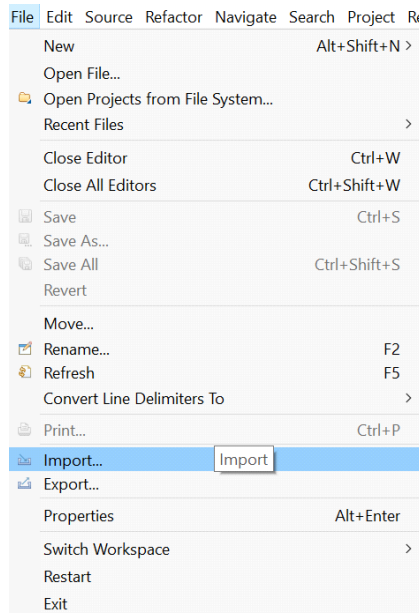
File Edit Source Refactor Navigate Search Project R

New Alt+Shift+N >
Open File...
Open Projects from File System...
Recent Files >

Close Editor Ctrl+W
Close All Editors Ctrl+Shift+W

Save Ctrl+S
Save As...
Save All Ctrl+Shift+S
Revert

Move...
Rename... F2
Refresh F5
Convert Line Delimiters To >

Print... Ctrl+P

Import... Import
Export...

Properties Alt+Enter

Switch Workspace >
Restart
Exit